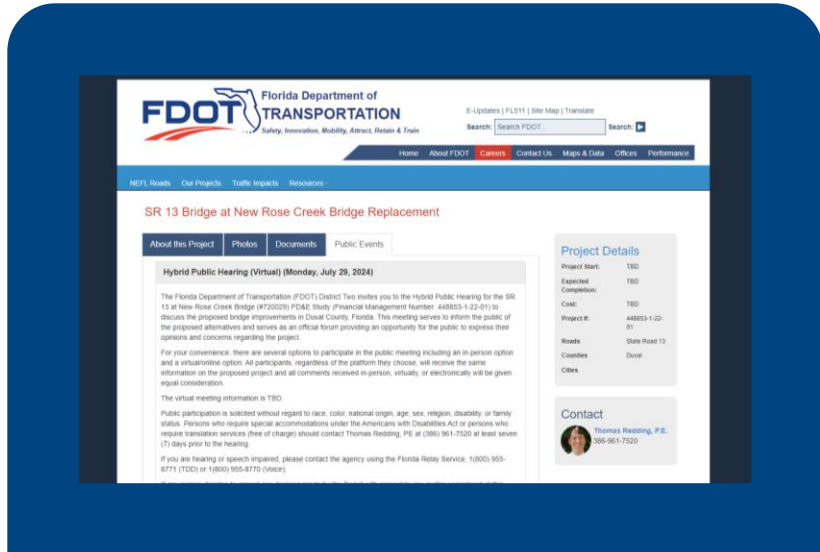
FDOT Florida Department of TRANSPORTATION
Safety, Innovation, Mobility, Attract, Retain & Train

E-Updates | FL511 | Site Map | Translate
Search: Search FDOT... Search:

Home About FDOT Careers Contact Us Maps & Data Offices Performance

NEFL Roads Our Projects Traffic Impacts Resources

SR 13 Bridge at New Rose Creek Bridge Replacement

About this Project Photos Documents Public Events

Hybrid Public Hearing (Virtual) (Monday, July 29, 2024)

The Florida Department of Transportation (FDOT) District Two invites you to the Hybrid Public Hearing for the SR 13 at New Rose Creek Bridge (#720029) PD&E Study (Financial Management Number: 448853-1-22-01) to discuss the proposed bridge improvements in Duval County, Florida. This meeting serves to inform the public of the proposed alternatives and serves as an official forum providing an opportunity for the public to express their opinions and concerns regarding the project.

For your convenience, there are several options to participate in the public meeting including an in-person option and a virtual/online option. All participants, regardless of the platform they choose, will receive the same information on the proposed project and all comments received in-person, virtually, or electronically will be given equal consideration.

The virtual meeting information is TBD.

Public participation is solicited without regard to race, color, national origin, age, sex, religion, disability, or family status. Persons who require special accommodations under the Americans with Disabilities Act or persons who require translation services (free of charge) should contact Thomas Redding, PE at (386) 961-7520 at least seven (7) days prior to the hearing.

If you are hearing or speech impaired, please contact the agency using the Florida Relay Service, 1(800) 955-8771 (TDD) or 1(800) 955-8770 (Voice)

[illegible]

Project Details

| Project Start: | TBD |
|---|---|
| Expected Completion: | TBD |
| Cost: | TBD |
| Project #: | 448853-1-22-01 |
| Roads | State Road 13 |
| Counties | Duval |
| Cities | |

Contact
Thomas Redding, P.E.
386-961-7520